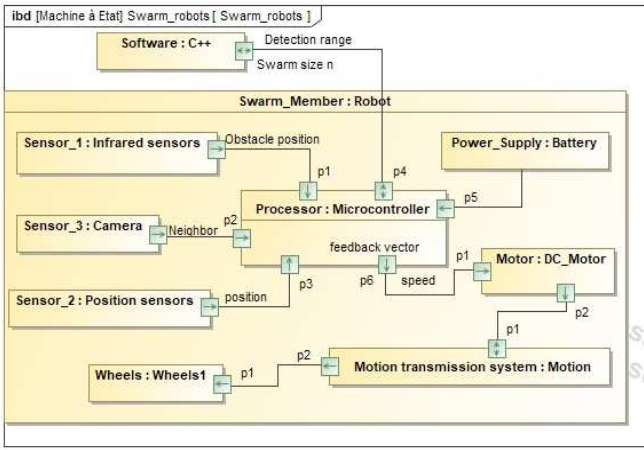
ibd [Machine à Etat] Swarm_robots [ Swarm_robots ]

Software : C++

Detection range

Swarm size n

Swarm_Member : Robot

Sensor_1 : Infrared sensors

Obstacle position

p1

p4

Power_Supply : Battery

Sensor_3 : Camera

Neighbor

p2

Processor : Microcontroller

p5

feedback vector

p1

Motor : DC_Motor

Sensor_2 : Position sensors

position

p3

p6

speed

p2

p1

p2

Wheels : Wheels1

p1

Motion transmission system : Motion